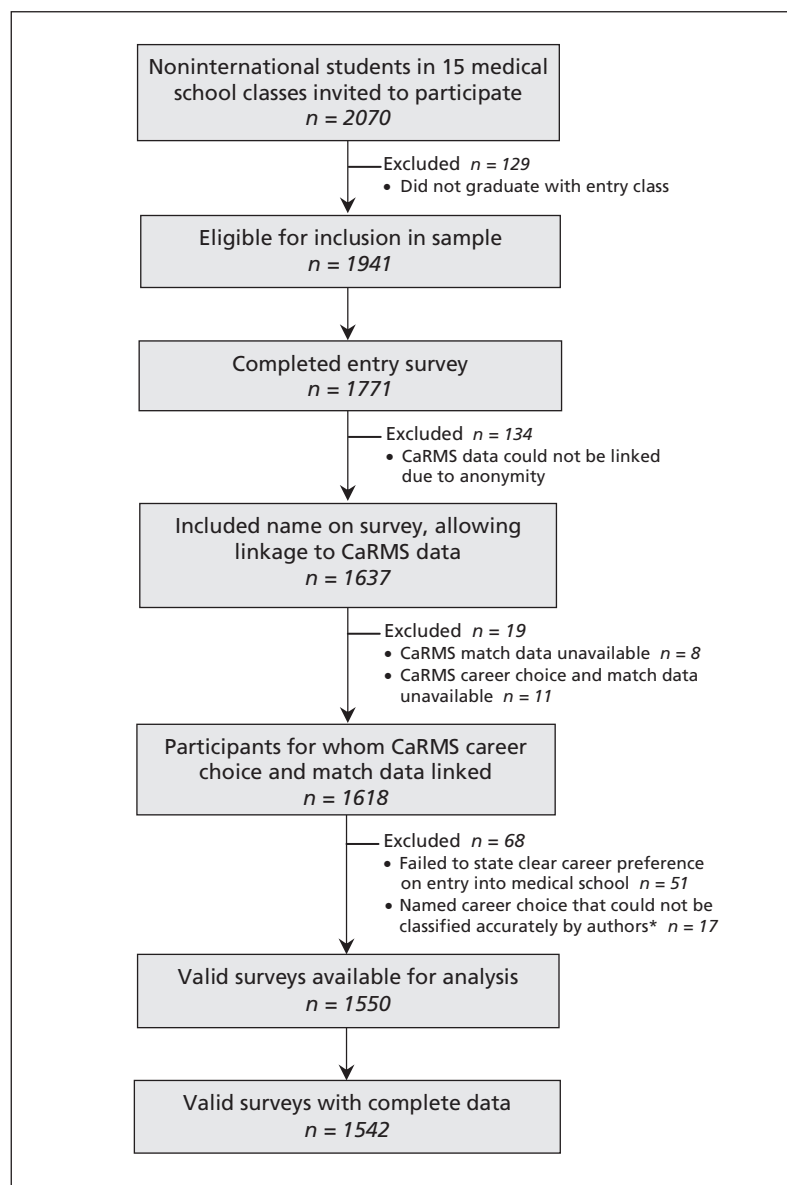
Noninternational students in 15 medical school classes invited to participate
$n = 2070$

Excluded $n = 129$
• Did not graduate with entry class

Eligible for inclusion in sample
$n = 1941$

Completed entry survey
$n = 1771$

Excluded $n = 134$
• CaRMS data could not be linked due to anonymity

Included name on survey, allowing linkage to CaRMS data
$n = 1637$

Excluded $n = 19$
• CaRMS match data unavailable $n = 8$
• CaRMS career choice and match data unavailable $n = 11$

Participants for whom CaRMS career choice and match data linked
$n = 1618$

Excluded $n = 68$
• Failed to state clear career preference on entry into medical school $n = 51$
• Named career choice that could not be classified accurately by authors* $n = 17$

Valid surveys available for analysis
$n = 1550$

Valid surveys with complete data
$n = 1542$